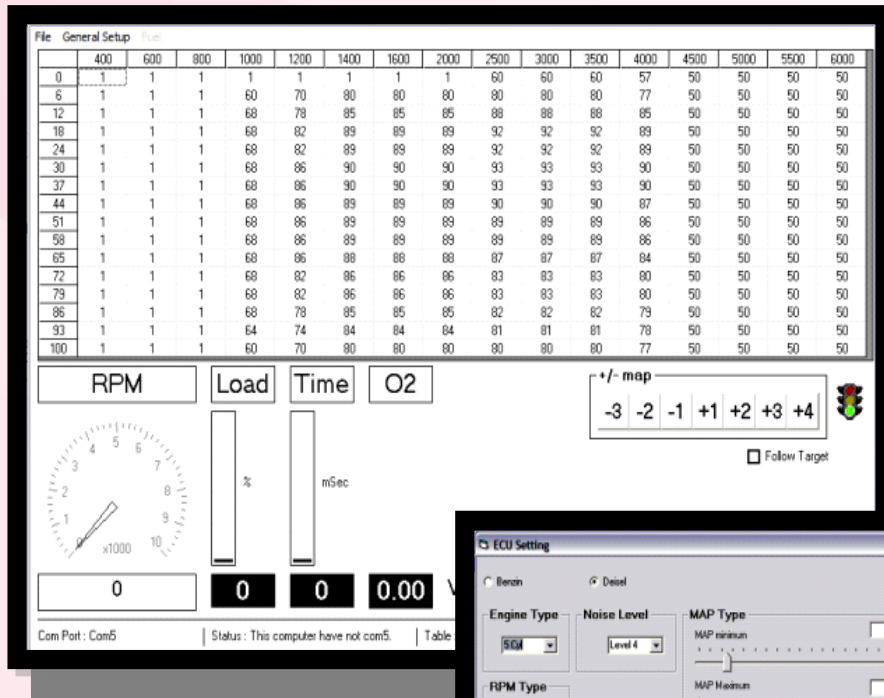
File General Setup Fuel

| | 400 | 600 | 800 | 1000 | 1200 | 1400 | 1600 | 2000 | 2500 | 3000 | 3500 | 4000 | 4500 | 5000 | 5500 | 6000 |
|---|---|---|---|---|---|---|---|---|---|---|---|---|---|---|---|---|
| 0 | 1 | 1 | 1 | 1 | 1 | 1 | 1 | 1 | 60 | 60 | 60 | 57 | 50 | 50 | 50 | 50 |
| 6 | 1 | 1 | 1 | 60 | 70 | 80 | 80 | 80 | 80 | 80 | 80 | 77 | 50 | 50 | 50 | 50 |
| 12 | 1 | 1 | 1 | 68 | 78 | 85 | 85 | 85 | 88 | 88 | 88 | 85 | 50 | 50 | 50 | 50 |
| 18 | 1 | 1 | 1 | 68 | 82 | 89 | 89 | 89 | 92 | 92 | 92 | 89 | 50 | 50 | 50 | 50 |
| 24 | 1 | 1 | 1 | 68 | 82 | 89 | 89 | 89 | 92 | 92 | 92 | 89 | 50 | 50 | 50 | 50 |
| 30 | 1 | 1 | 1 | 68 | 86 | 90 | 90 | 90 | 93 | 93 | 93 | 90 | 50 | 50 | 50 | 50 |
| 37 | 1 | 1 | 1 | 68 | 86 | 90 | 90 | 90 | 93 | 93 | 93 | 90 | 50 | 50 | 50 | 50 |
| 44 | 1 | 1 | 1 | 68 | 86 | 89 | 89 | 89 | 90 | 90 | 90 | 87 | 50 | 50 | 50 | 50 |
| 51 | 1 | 1 | 1 | 68 | 86 | 89 | 89 | 89 | 89 | 89 | 89 | 86 | 50 | 50 | 50 | 50 |
| 58 | 1 | 1 | 1 | 68 | 86 | 89 | 89 | 89 | 89 | 89 | 89 | 86 | 50 | 50 | 50 | 50 |
| 65 | 1 | 1 | 1 | 68 | 86 | 88 | 88 | 88 | 87 | 87 | 87 | 84 | 50 | 50 | 50 | 50 |
| 72 | 1 | 1 | 1 | 68 | 82 | 86 | 86 | 86 | 83 | 83 | 83 | 80 | 50 | 50 | 50 | 50 |
| 79 | 1 | 1 | 1 | 68 | 82 | 86 | 86 | 86 | 83 | 83 | 83 | 80 | 50 | 50 | 50 | 50 |
| 86 | 1 | 1 | 1 | 68 | 78 | 85 | 85 | 85 | 82 | 82 | 82 | 79 | 50 | 50 | 50 | 50 |
| 93 | 1 | 1 | 1 | 64 | 74 | 84 | 84 | 84 | 81 | 81 | 81 | 78 | 50 | 50 | 50 | 50 |
| 100 | 1 | 1 | 1 | 60 | 70 | 80 | 80 | 80 | 80 | 80 | 80 | 77 | 50 | 50 | 50 | 50 |

RPM Load Time O2

+/- map
-3 -2 -1 +1 +2 +3 +4

Follow Target

1 2 3 4 5 6 7 8 9 10
x1000

%

mSec

0 0 0 0.00 V

Com Port : Com5 | Status : This computer have not com5. | Table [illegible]

ECU Setting

Benzin Deisel

Engine Type
5Cyl

Noise Level
Level 4

MAP Type
MAP minimum
MAP Maximum

RPM Type